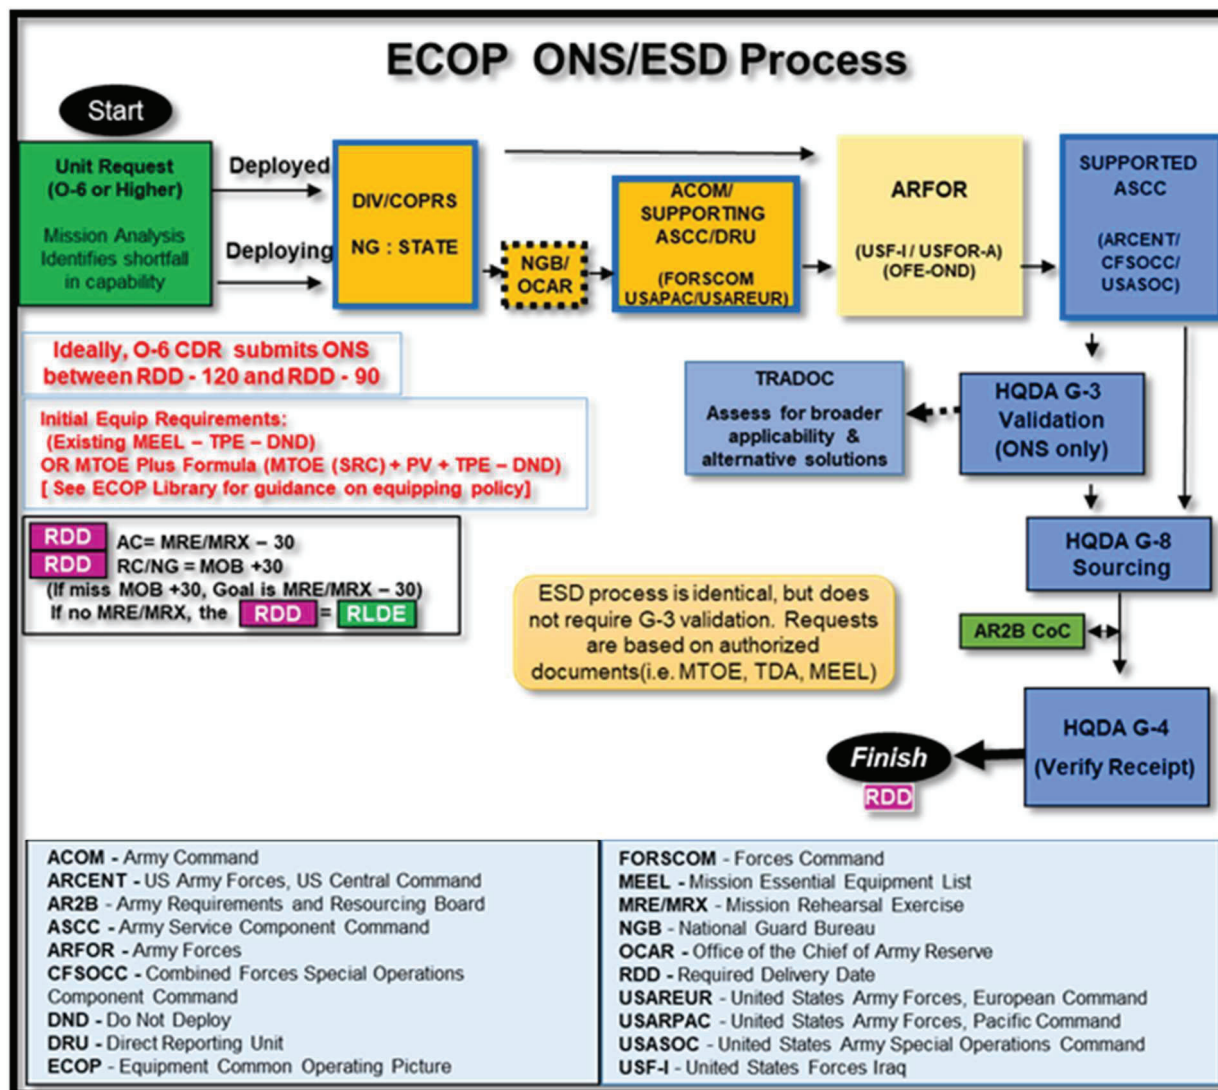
ECOP ONS/ESD Process

Start

Unit Request (O-6 or Higher)

Mission Analysis Identifies shortfall in capability

Deployed

Deploying

DIV/COPRS

NG : STATE

NGB/ OCAR

ACOM/ SUPPORTING ASCC/DRU

(FORSCOM USAPAC/USAREUR)

ARFOR

(USF-I / USFOR-A) (OFE-OND)

SUPPORTED ASCC

(ARCENT/ CFSOCC/ USASOC)

Ideally, O-6 CDR submits ONS between RDD - 120 and RDD - 90

TRADOC

Assess for broader applicability & alternative solutions

HQDA G-3 Validation (ONS only)

Initial Equip Requirements:
(Existing MEEL – TPE – DND)
OR MTOE Plus Formula (MTOE (SRC) + PV + TPE – DND)
[ See ECOP Library for guidance on equipping policy]

HQDA G-8 Sourcing

RDD AC= MRE/MRX – 30
RDD RC/NG = MOB +30
(If miss MOB +30, Goal is MRE/MRX – 30)
If no MRE/MRX, the RDD = RLDE

ESD process is identical, but does not require G-3 validation. Requests are based on authorized documents(i.e. MTOE, TDA, MEEL)

AR2B CoC

HQDA G-4 (Verify Receipt)

Finish

RDD

ACOM - Army Command
ARCENT - US Army Forces, US Central Command
AR2B - Army Requirements and Resourcing Board
ASCC - Army Service Component Command
ARFOR - Army Forces
CFSOCC - Combined Forces Special Operations Component Command
DND - Do Not Deploy
DRU - Direct Reporting Unit
ECOP - Equipment Common Operating Picture

FORSCOM - Forces Command
MEEL - Mission Essential Equipment List
MRE/MRX - Mission Rehearsal Exercise
NGB - National Guard Bureau
OCAR - Office of the Chief of Army Reserve
RDD - Required Delivery Date
USAREUR - United States Army Forces, European Command
USARPAC - United States Army Forces, Pacific Command
USASOC - United States Army Special Operations Command
USF-I - United States Forces Iraq